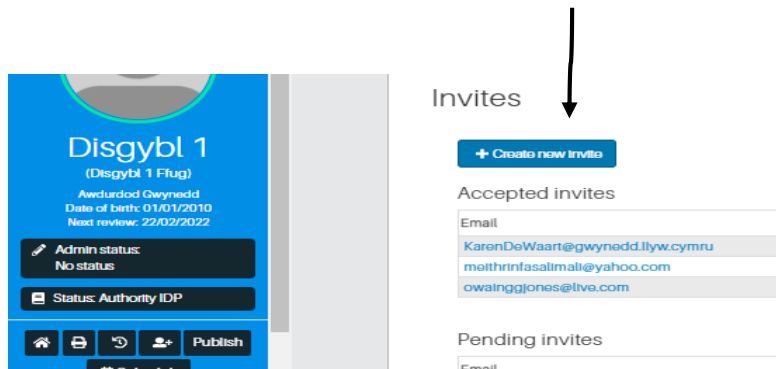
Disgybl 1
(Disgybl 1 Ffug)
Awdurdod Gwynedd
Date of birth: 01/01/2010
Next review: 22/02/2022

Admin status:
No status

Status: Authority IDP

Publish

Invites

+ Create new invite

Accepted invites

| Email |
|---|
| KarenDeWaart@gwynedd.llyw.cymru |
| meithrinfasalimali@yahoo.com |
| owainggjones@live.com |

Pending invites

Email